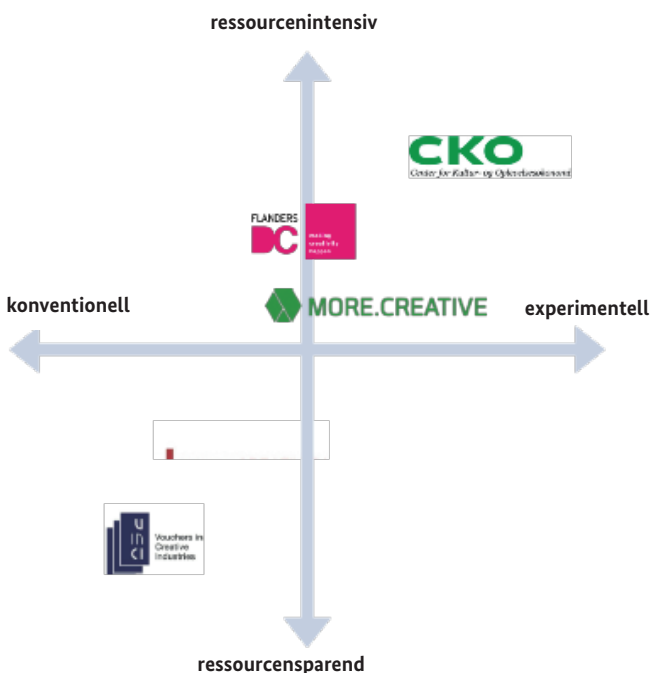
ressourcenintensiv

CKO
Center for Kultur- og Oplevelsesøkonomi

FLANDERS
DC
making creativity happen

konventionell

MORE.CREATIVE

experimentell

V
IN
CI
Vouchers in Creative Industries

ressourcensparend